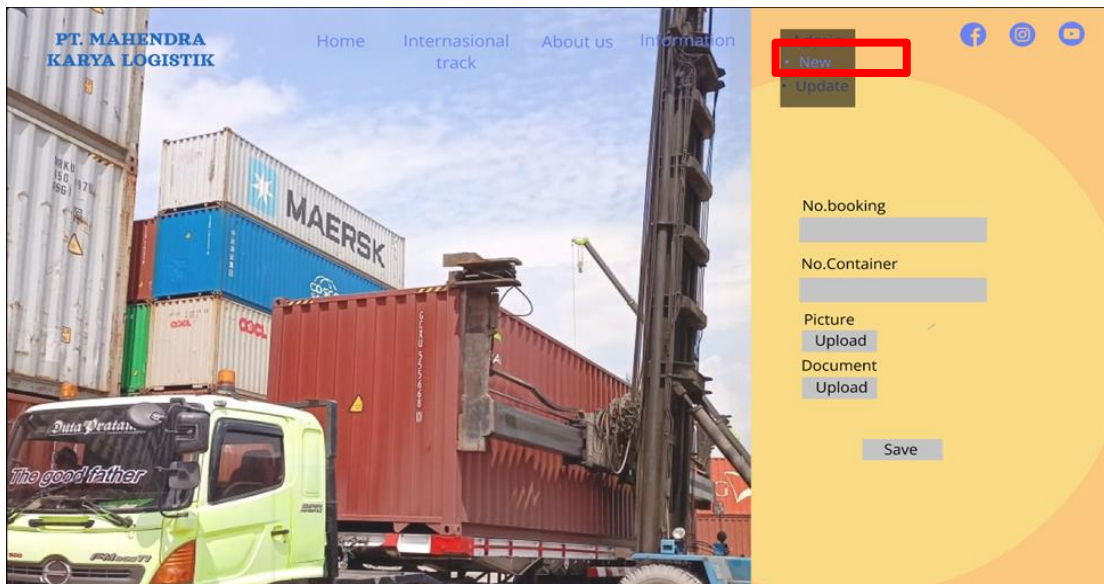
PT. MAHENDRA KARYA LOGISTIK

Home

Internasional track

About us

Information

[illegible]

• New

• Update

MAERSK

OOCL

OOCL

Duta Pratama

The good father

No.booking

No.Container

Picture

Upload

Document

Upload

Save